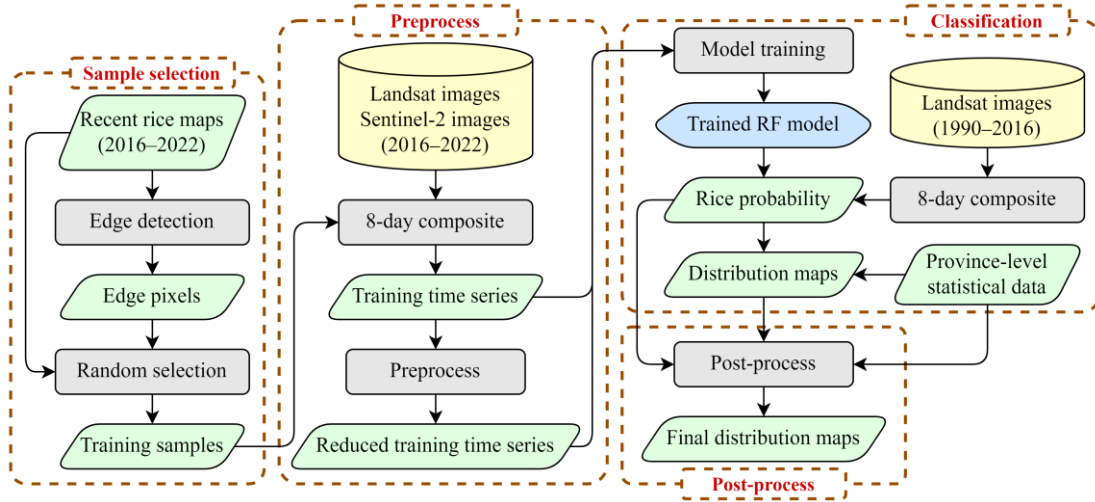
Sample selection

Recent rice maps (2016–2022)

Edge detection

Edge pixels

Random selection

Training samples

Preprocess

Landsat images Sentinel-2 images (2016–2022)

8-day composite

Training time series

Preprocess

Reduced training time series

Classification

Model training

Trained RF model

Landsat images (1990–2016)

Rice probability

8-day composite

Distribution maps

Province-level statistical data

Post-process

Final distribution maps

Post-process